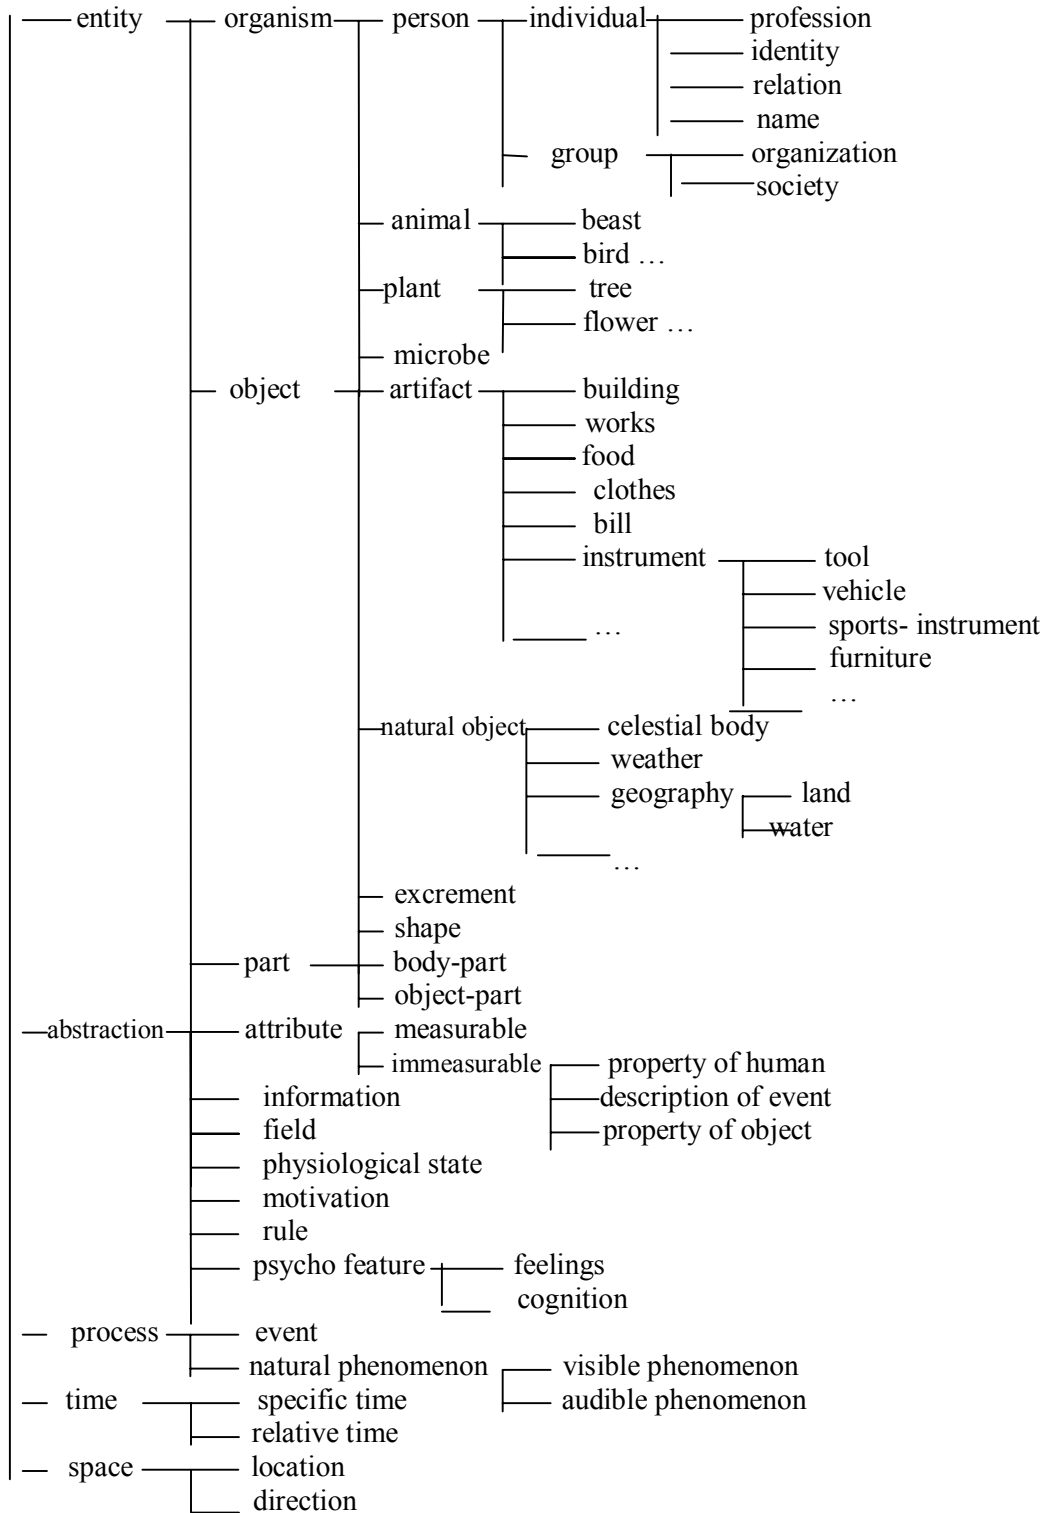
entity
organism
person
individual
profession
identity
relation
name
group
organization
society
animal
beast
bird …
plant
tree
flower …
microbe
object
artifact
building
works
food
clothes
bill
instrument
tool
vehicle
sports- instrument
furniture
…
…
natural object
celestial body
weather
geography
land
water
…
excrement
shape
part
body-part
object-part
abstraction
attribute
measurable
immeasurable
property of human
description of event
property of object
information
field
physiological state
motivation
rule
psycho feature
feelings
cognition
process
event
natural phenomenon
visible phenomenon
audible phenomenon
time
specific time
relative time
space
location
direction